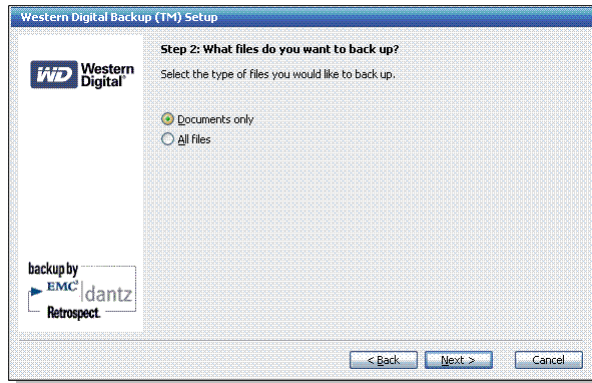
Western Digital Backup (TM) Setup

WD Western Digital®

Step 2: What files do you want to back up?

Select the type of files you would like to back up.

Documents only

All files

backup by

EMC² dantz

Retrospect.

< Back

Next >

Cancel